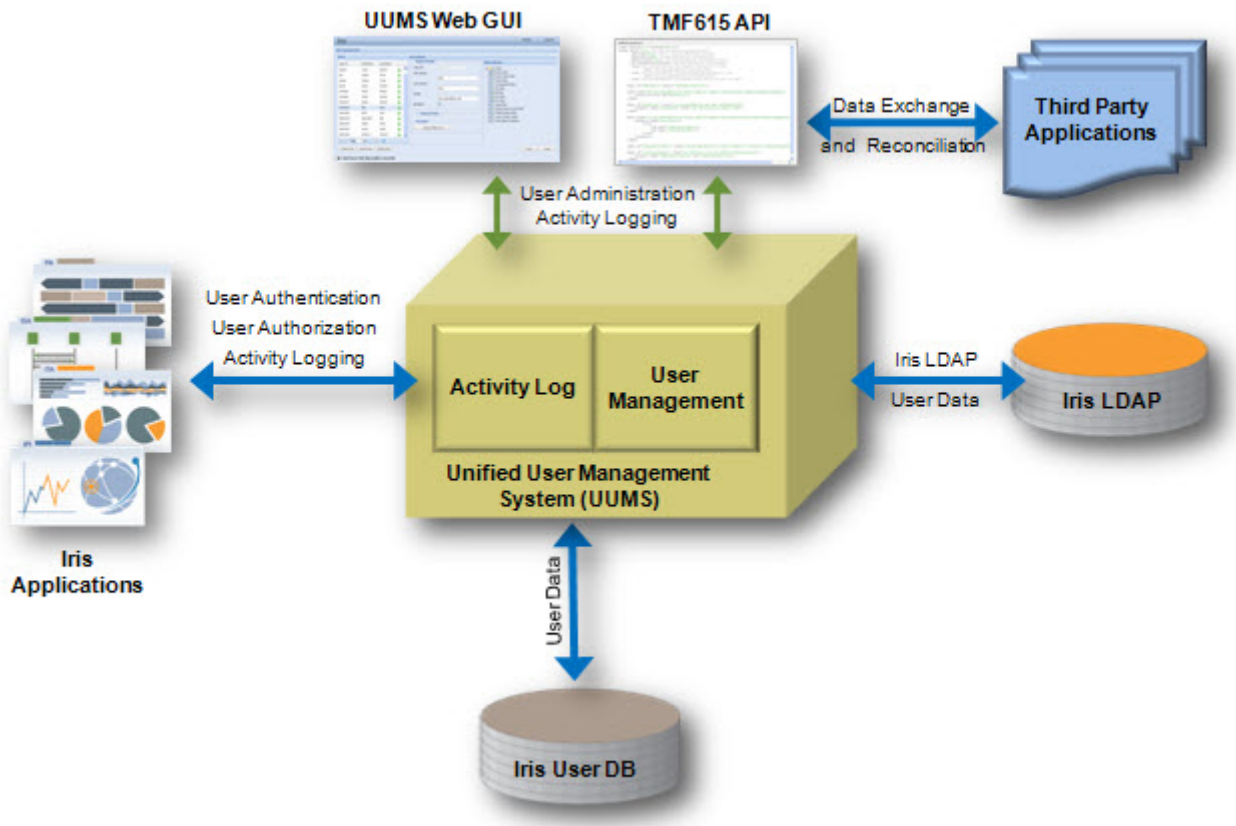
UUMS Web GUI

TMF615 API

Data Exchange and Reconciliaton

Third Party Applications

User Administration
Activity Logging

User Authentication
User Authorization
Activity Logging

Activity Log

User Management

Unified User Management System (UUMS)

Iris LDAP
User Data

Iris LDAP

Iris Applications

User Data

Iris User DB